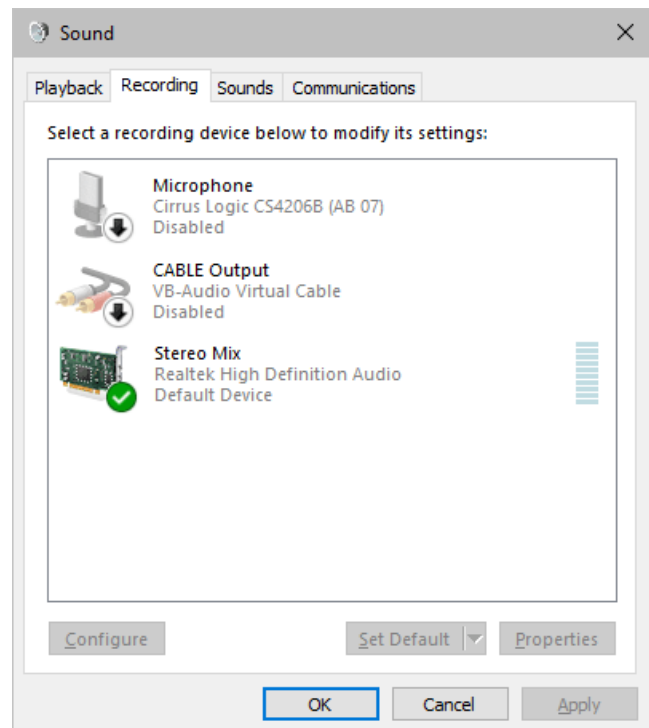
Sound

Playback Recording Sounds Communications

Select a recording device below to modify its settings:

Microphone
Cirrus Logic CS4206B (AB 07)
Disabled

CABLE Output
VB-Audio Virtual Cable
Disabled

Stereo Mix
Realtek High Definition Audio
Default Device

Configure

Set Default

Properties

OK

Cancel

Apply